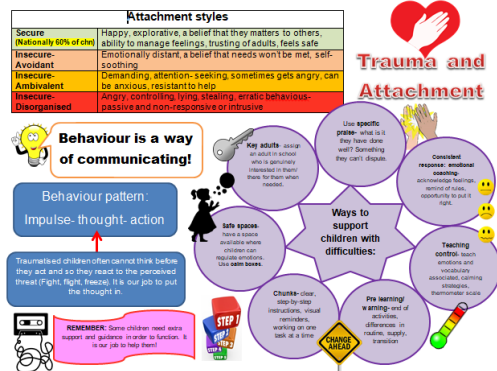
| Attachment styles | |
|---|---|
| Secure (Nationally 60% of chn) | Happy, explorative, a belief that they matters to others, ability to manage feelings, trusting of adults, feels safe |
| Insecure-Avoidant | Emotionally distant, a belief that needs won't be met, self-soothing |
| Insecure-Ambivalent | Demanding, attention- seeking, sometimes gets angry, can be anxious, resistant to help |
| Insecure-Disorganised | Angry, controlling, lying, stealing, erratic behaviours-passive and non-responsive or intrusive |

Trauma and Attachment

Behaviour is a way of communicating!

Behaviour pattern:
Impulse- thought- action

Traumatised children often cannot think before they act and so they react to the perceived threat (Fight, flight, freeze). It is our job to put the thought in.

REMEMBER: Some children need extra support and guidance in order to function. It is our job to help them!

Ways to support children with difficulties:

Key adults- assign an adult in school who's genuinely interested in them/ there for them when needed.

Use specific praise- what is it they have done well? Something they can't dispute.

Consistent response/ emotional coaching- acknowledge feelings, remind of rules, opportunity to put it right.

Teaching control- teach emotions and vocabulary associated, calming strategies, thermometer scale

Pre learning/ warning- end of activities, differences in routine, supply, transition

Chunks- clear, step-by-step instructions, visual reminders, working on one task at a time

Safe spaces- have a space available where children can regulate emotions. Use calm boxes.

CHANGE AHEAD

STEP 1